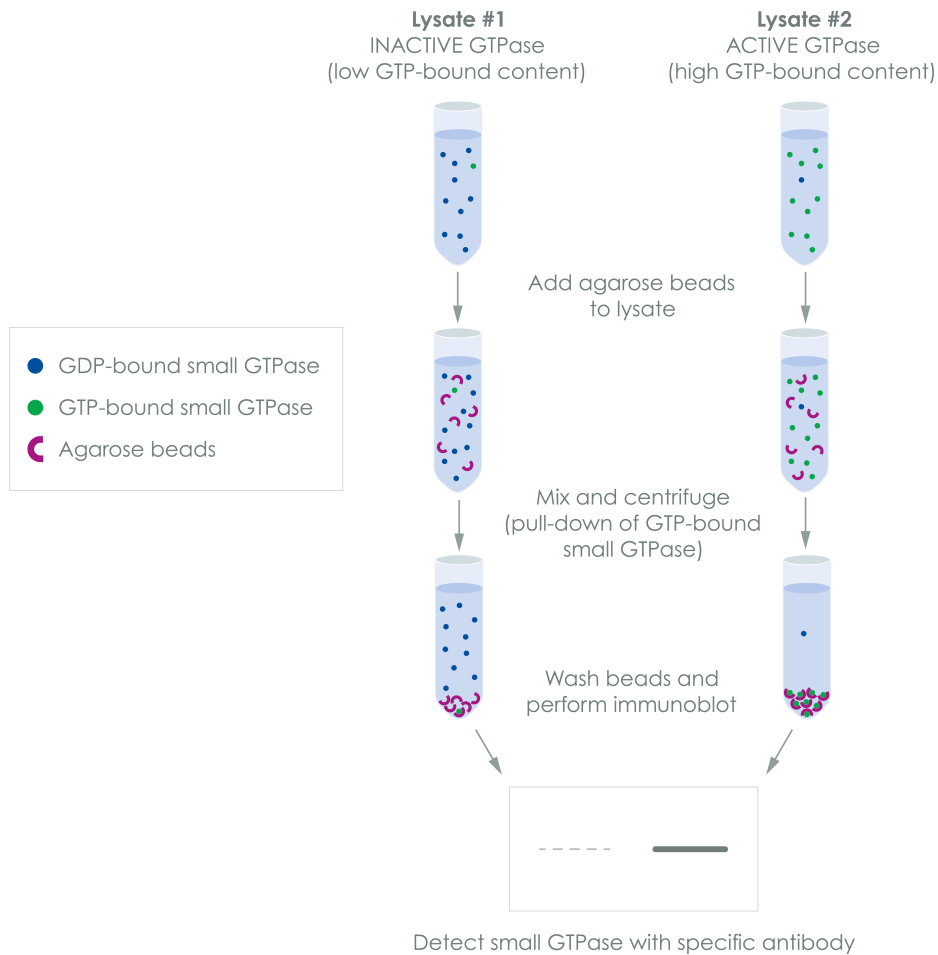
**Lysate #1**
INACTIVE GTPase
(low GTP-bound content)

**Lysate #2**
ACTIVE GTPase
(high GTP-bound content)

GDP-bound small GTPase
GTP-bound small GTPase
Agarose beads

Add agarose beads to lysate

Mix and centrifuge (pull-down of GTP-bound small GTPase)

Wash beads and perform immunoblot

Detect small GTPase with specific antibody